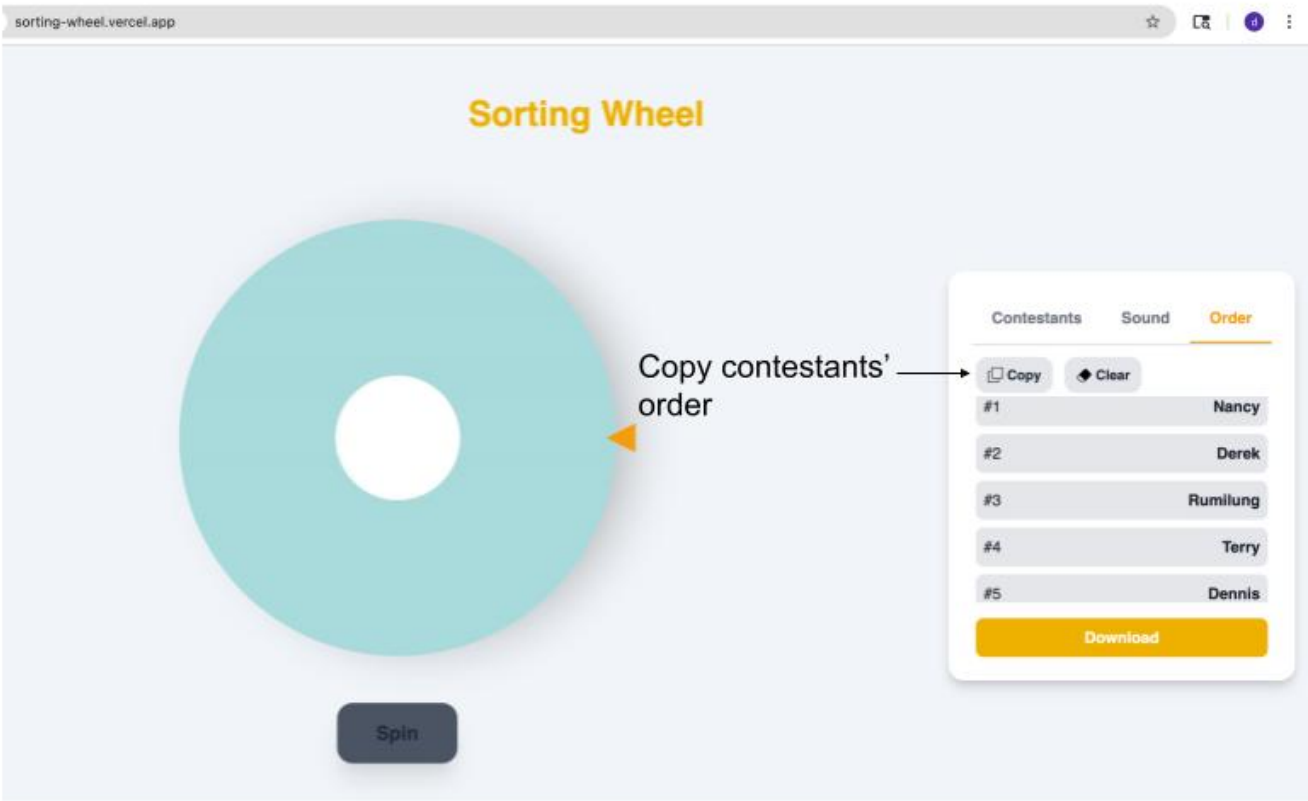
sorting-wheel.vercel.app

d

Sorting Wheel

Contestants Sound Order

Copy contestants' order

Copy Clear

| | |
|---|---|
| #1 | Nancy |
| #2 | Derek |
| #3 | Rumilung |
| #4 | Terry |
| #5 | Dennis |

Download

Spin